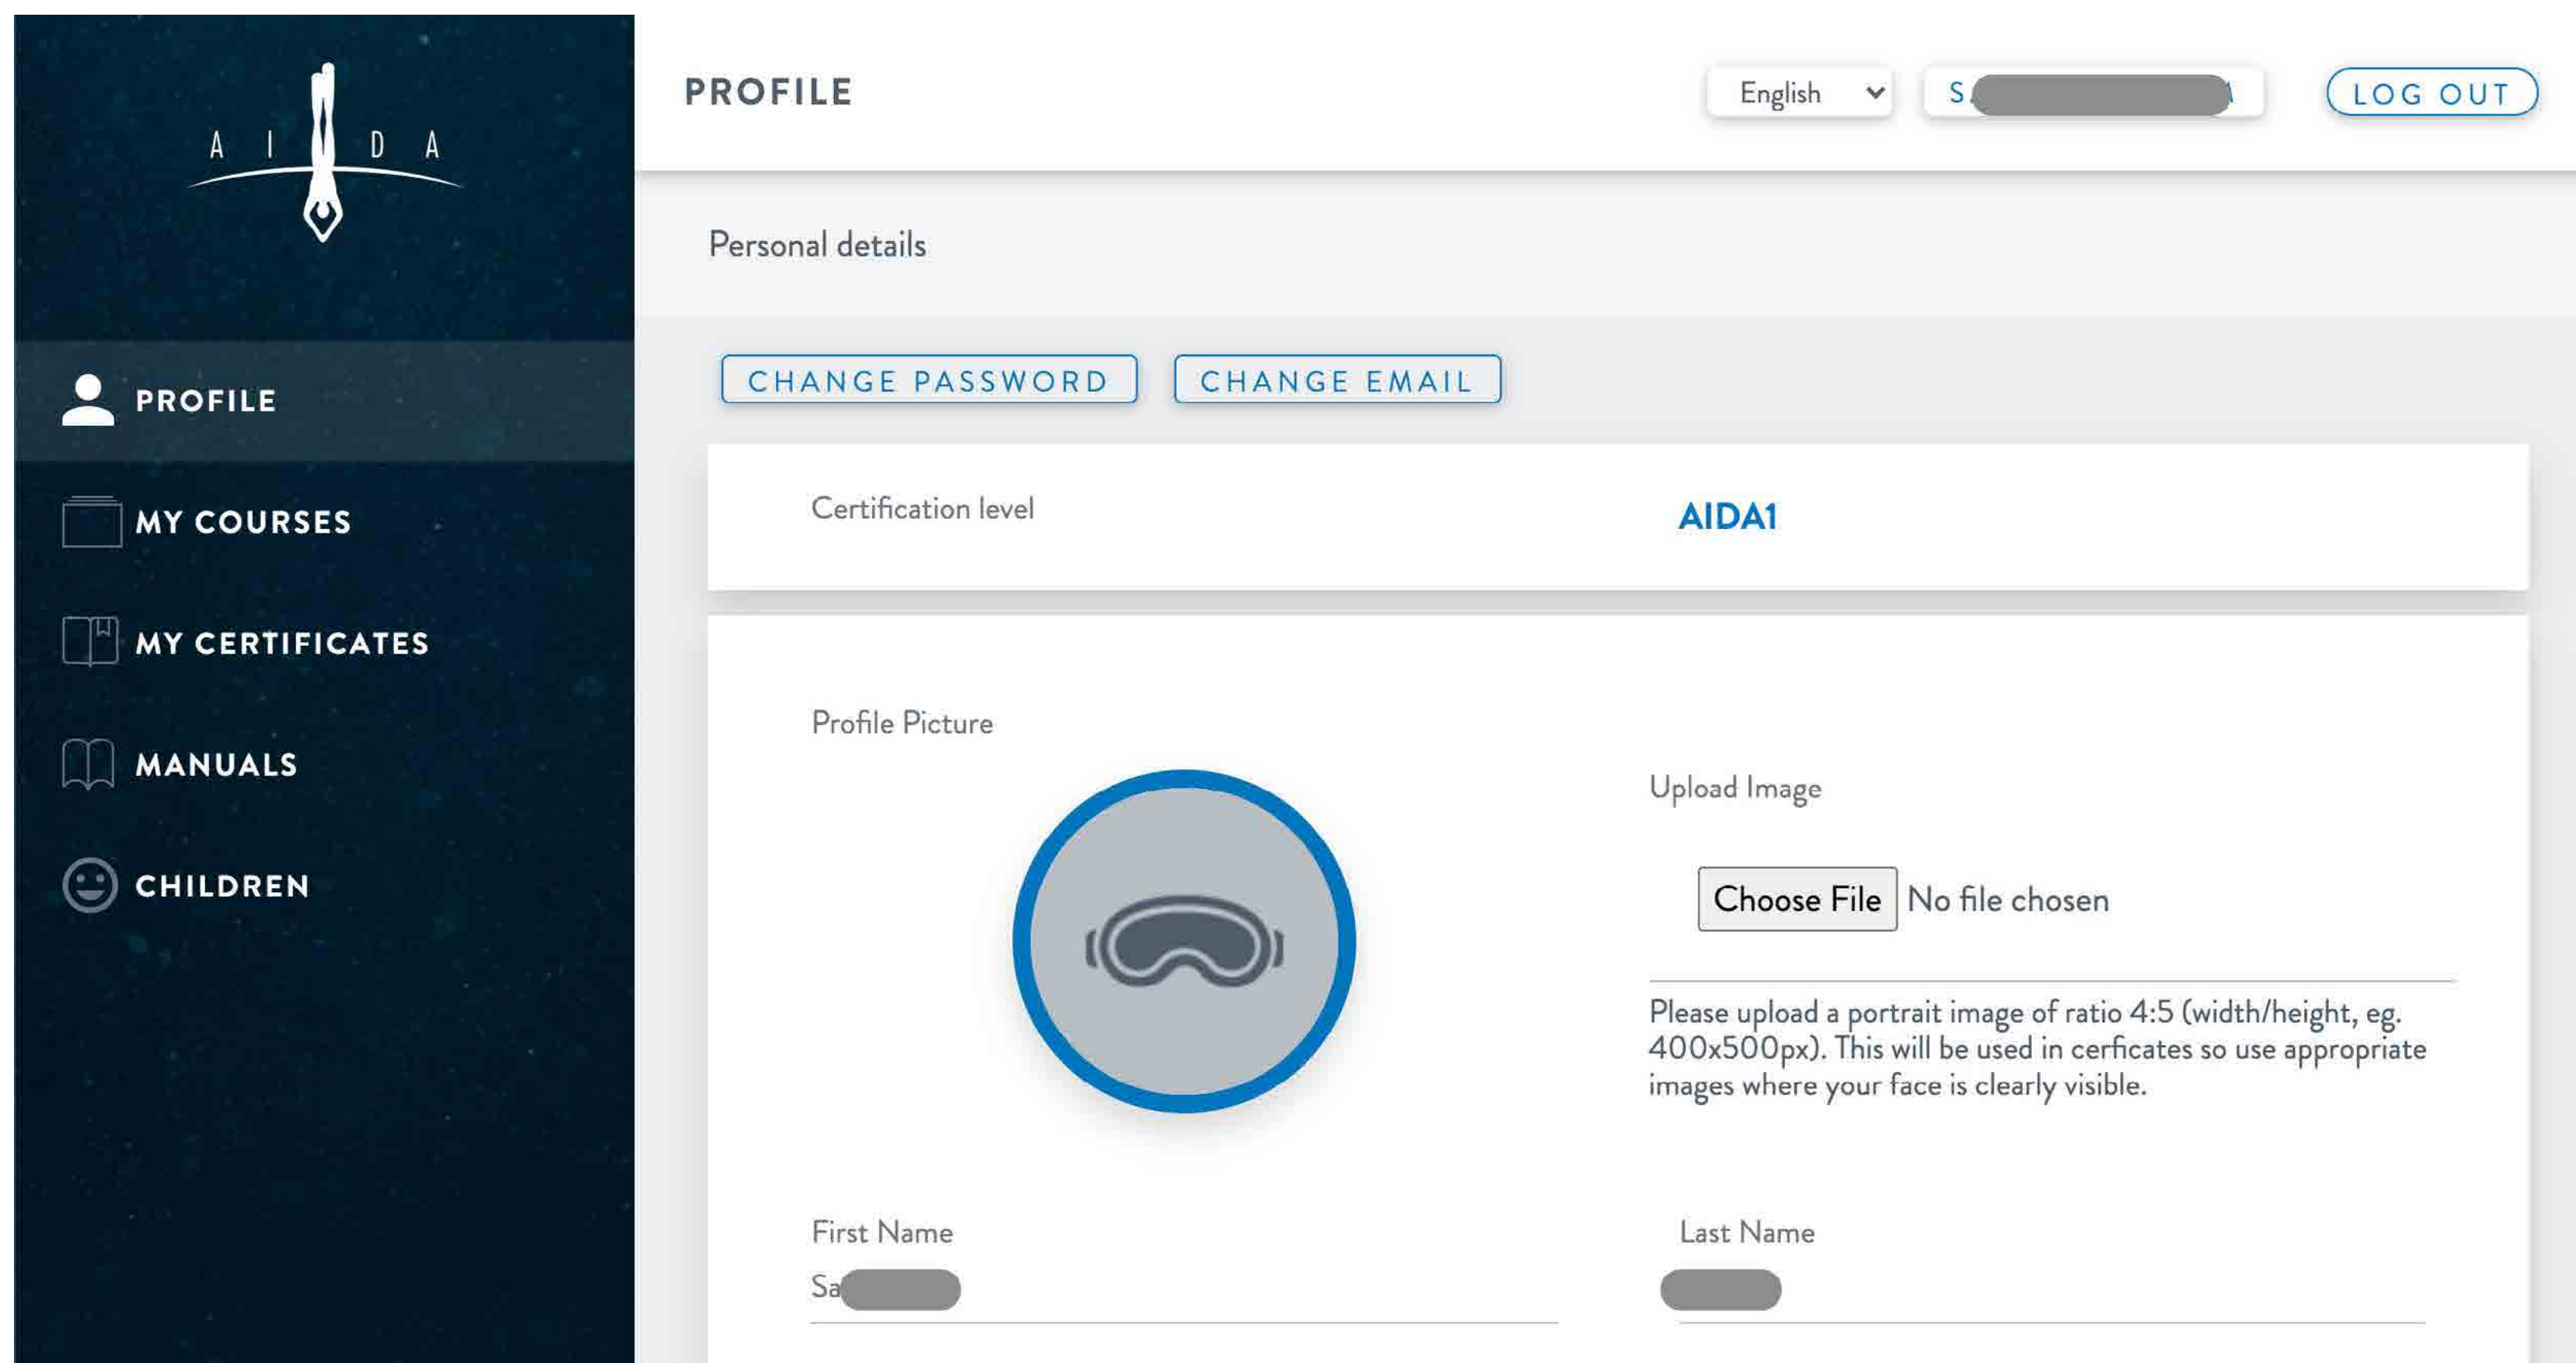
A I D A

PROFILE

MY COURSES

MY CERTIFICATES

MANUALS

CHILDREN

PROFILE

English

S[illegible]

LOG OUT

Personal details

CHANGE PASSWORD

CHANGE EMAIL

Certification level

AIDA1

Profile Picture

Upload Image

Choose File No file chosen

Please upload a portrait image of ratio 4:5 (width/height, eg. 400x500px). This will be used in cerficates so use appropriate images where your face is clearly visible.

First Name

Sa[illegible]

Last Name

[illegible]